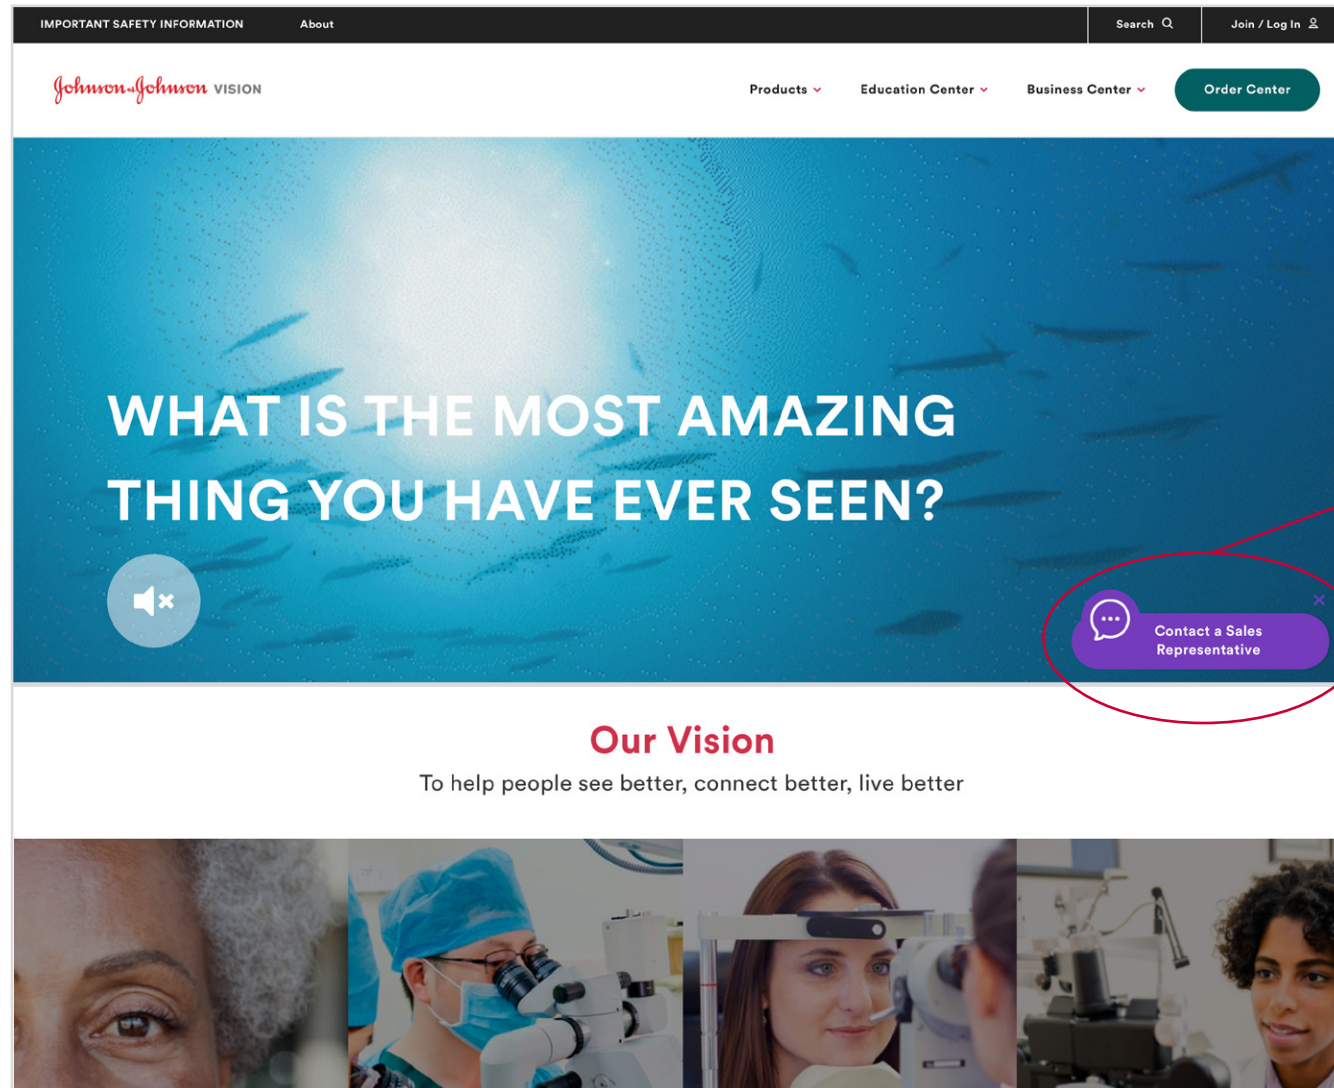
IMPORTANT SAFETY INFORMATION About Search Join / Log In

Johnson & Johnson VISION

Products Education Center Business Center Order Center

WHAT IS THE MOST AMAZING THING YOU HAVE EVER SEEN?

Contact a Sales Representative

Our Vision

To help people see better, connect better, live better